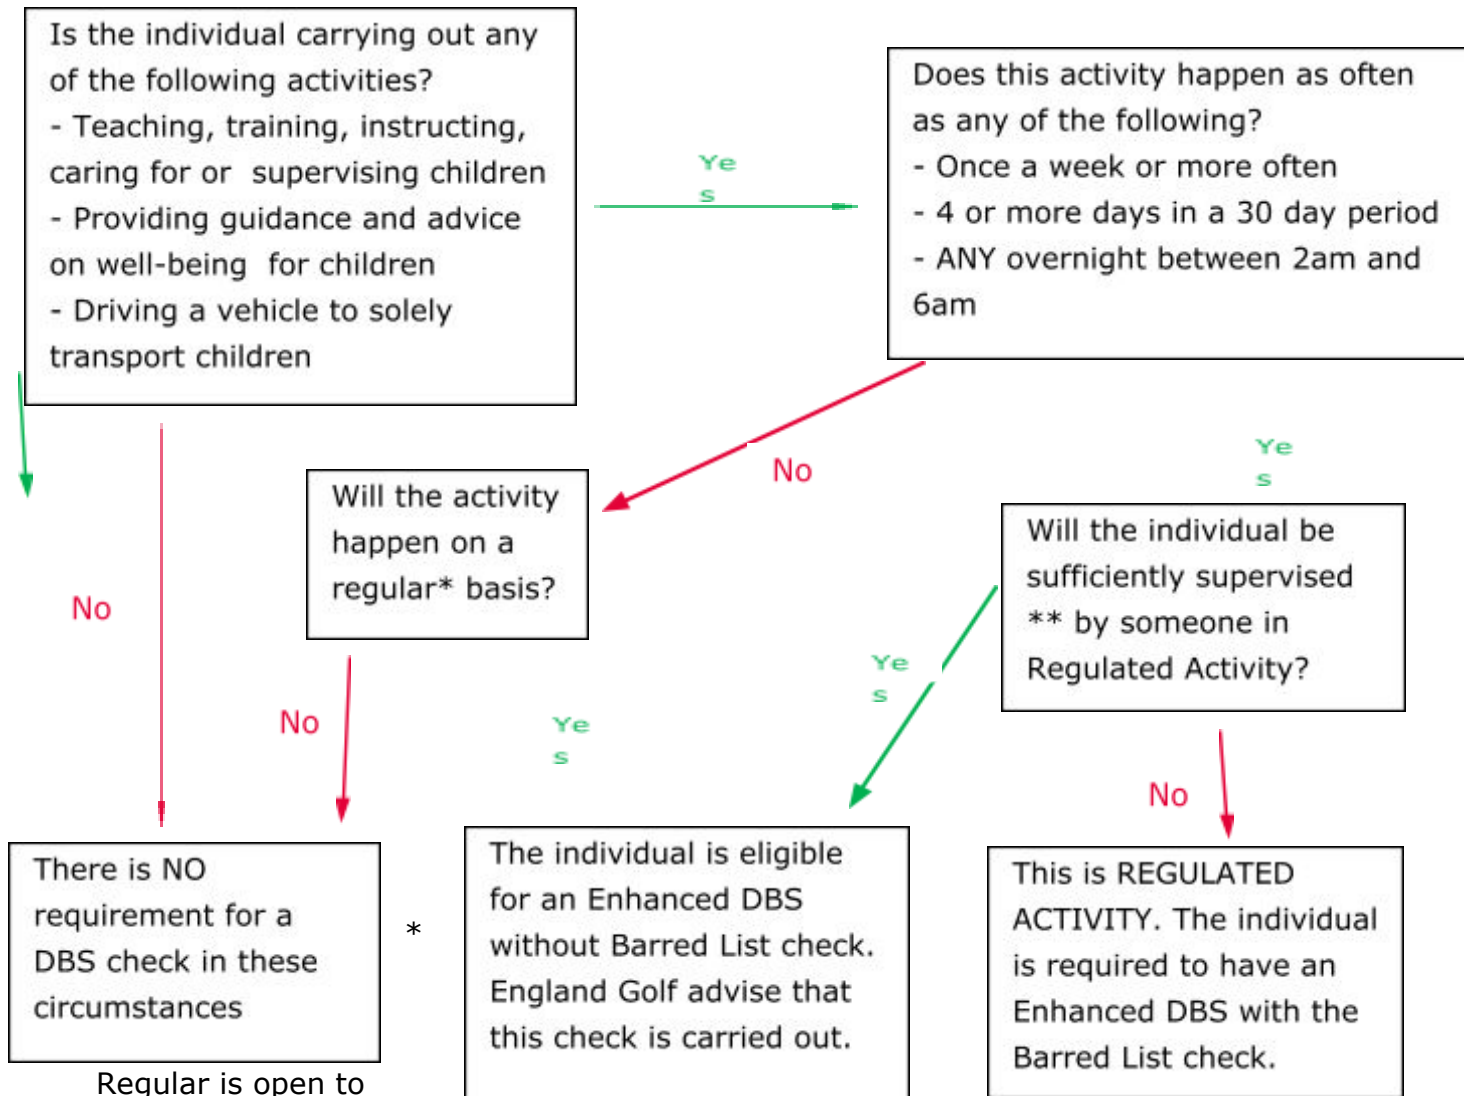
Is the individual carrying out any of the following activities?
- Teaching, training, instructing, caring for or supervising children
- Providing guidance and advice on well-being for children
- Driving a vehicle to solely transport children

Yes

Does this activity happen as often as any of the following?
- Once a week or more often
- 4 or more days in a 30 day period
- ANY overnight between 2am and 6am

No

Yes

Will the activity happen on a regular* basis?

Will the individual be sufficiently supervised ** by someone in Regulated Activity?

No

Yes

No

Yes

No

There is NO requirement for a DBS check in these circumstances

*

The individual is eligible for an Enhanced DBS without Barred List check. England Golf advise that this check is carried out.

This is REGULATED ACTIVITY. The individual is required to have an Enhanced DBS with the Barred List check.

Regular is open to